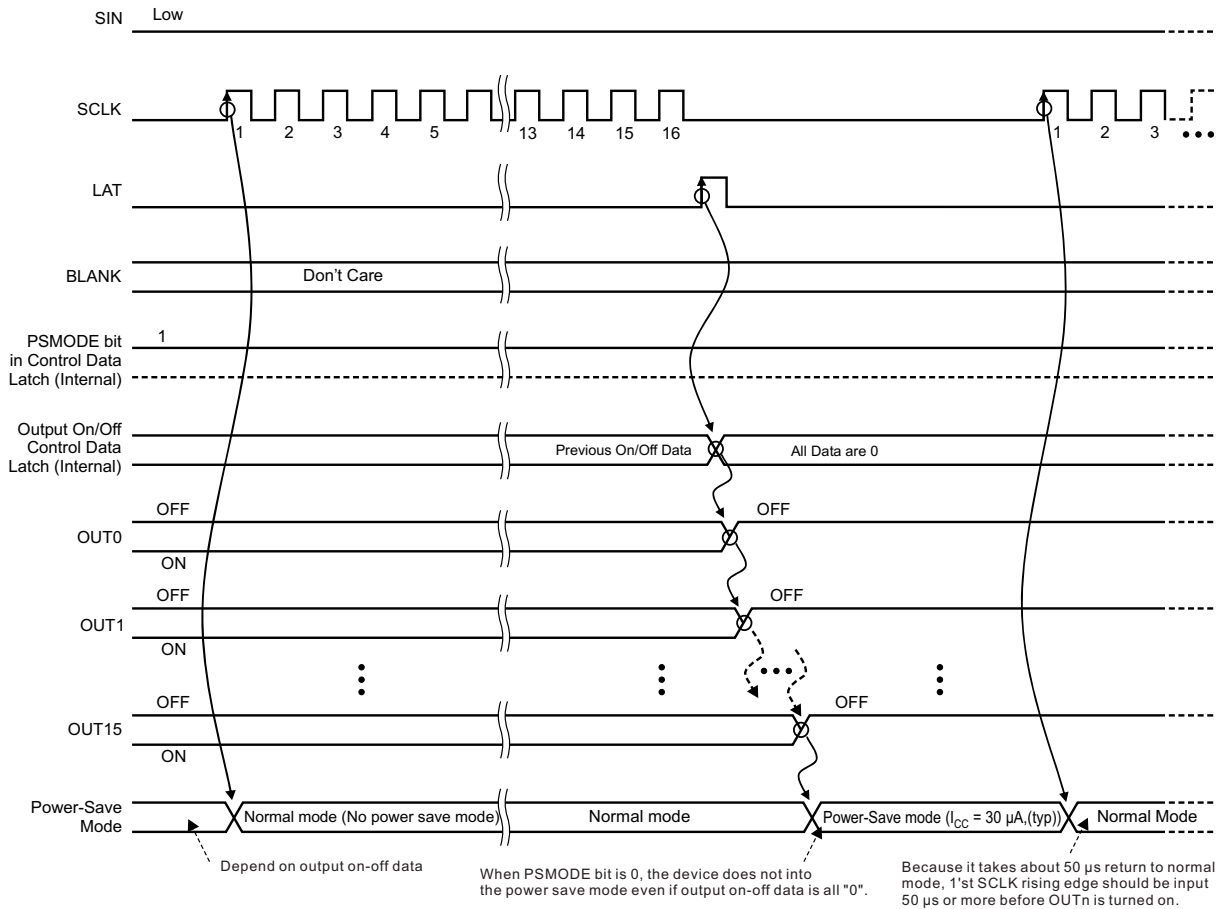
SIN Low

SCLK 1 2 3 4 5 13 14 15 16 1 2 3

LAT

BLANK Don't Care

PSMODE bit in Control Data Latch (Internal) 1

Output On/Off Control Data Latch (Internal) Previous On/Off Data All Data are 0

OFF OFF
OUT0
ON

OFF OFF
OUT1
ON

OFF OFF
OUT15
ON

Power-Save Mode Normal mode (No power save mode) Normal mode Power-Save mode ($I_{CC}$ = 30 µA,(typ)) Normal Mode

Depend on output on-off data

When PSMODE bit is 0, the device does not into the power save mode even if output on-off data is all "0".

Because it takes about 50 µs return to normal mode, 1'st SCLK rising edge should be input 50 µs or more before OUTn is turned on.